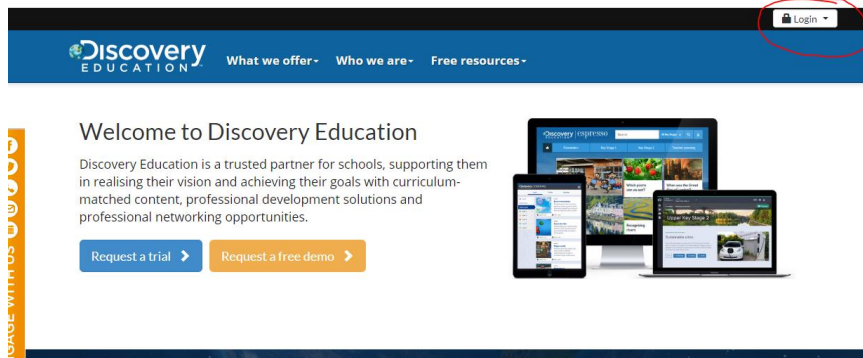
Login

Discovery EDUCATION

What we offer

Who we are

Free resources

Welcome to Discovery Education

Discovery Education is a trusted partner for schools, supporting them in realising their vision and achieving their goals with curriculum-matched content, professional development solutions and professional networking opportunities.

Request a trial

Request a free demo

ENGAGE WITH US

Discovery espresso

Upper Key Stage 2